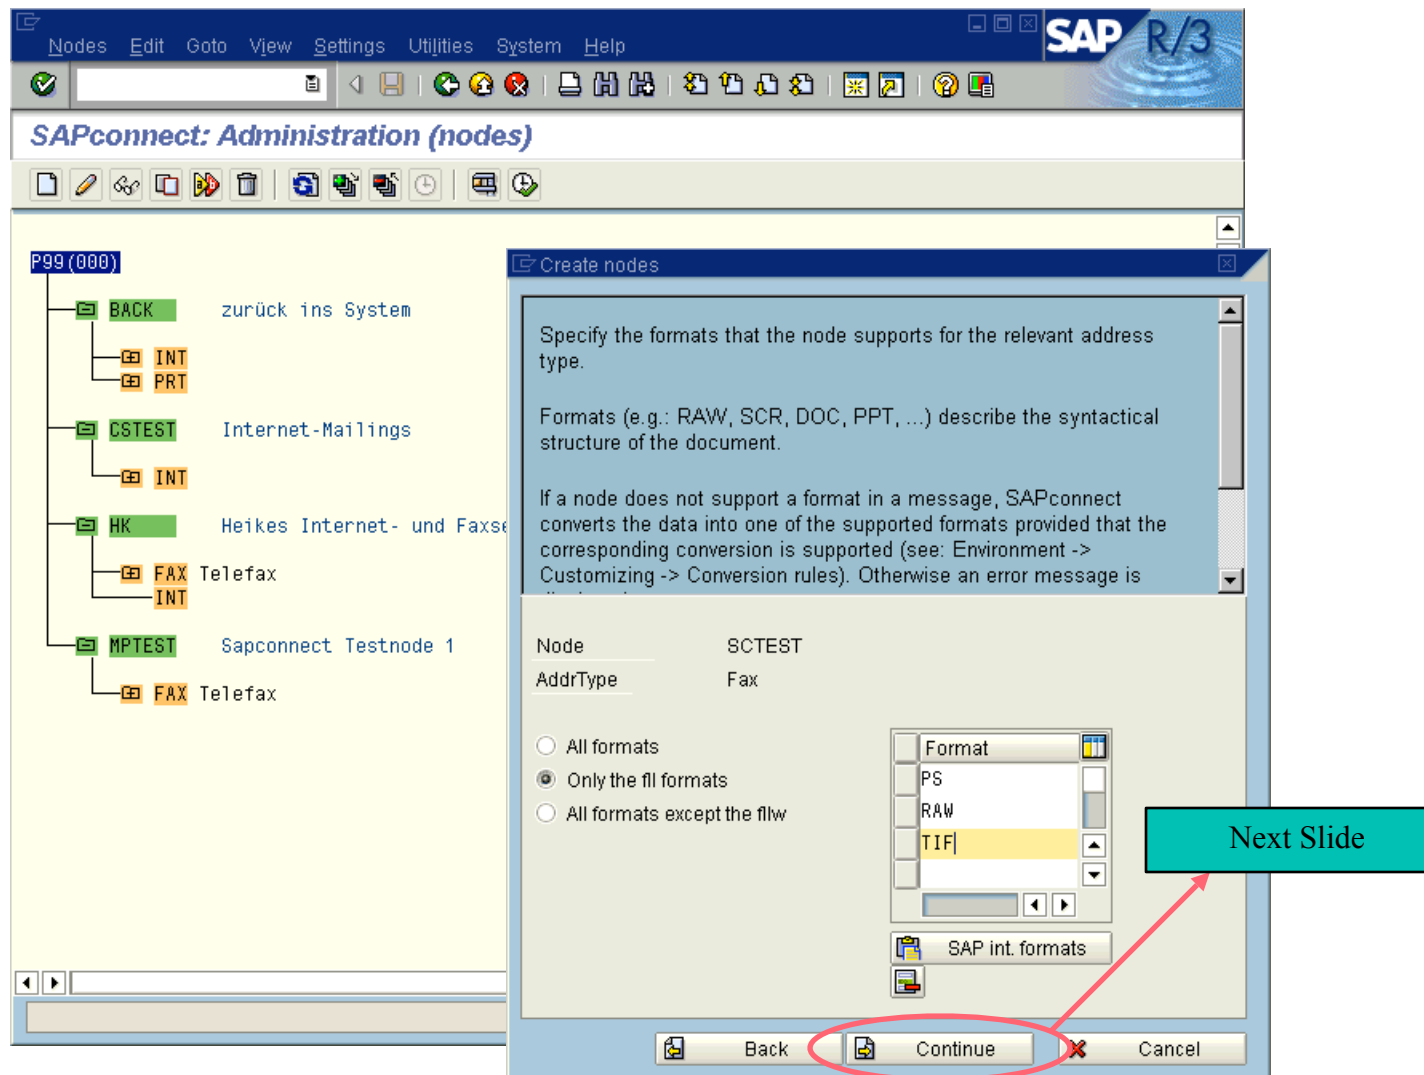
Nodes Edit Goto View Settings Utilities System Help

SAP R/3

SAPconnect: Administration (nodes)

P99(000)

BACK zurück ins System

INT

PRT

CSTEST Internet-Mailings

INT

HK Heikes Internet- und Faxse

FAX Telefax

INT

MPTEST Sapconnect Testnode 1

FAX Telefax

Create nodes

Specify the formats that the node supports for the relevant address type.

Formats (e.g.: RAW, SCR, DOC, PPT, ...) describe the syntactical structure of the document.

If a node does not support a format in a message, SAPconnect converts the data into one of the supported formats provided that the corresponding conversion is supported (see: Environment -> Customizing -> Conversion rules). Otherwise an error message is

Node SCTEST

AddrType Fax

All formats

Only the fll formats

All formats except the fllw

| Format |
|---|
| PS |
| RAW |
| TIF |

SAP int. formats

Back

Continue

Cancel

Next Slide